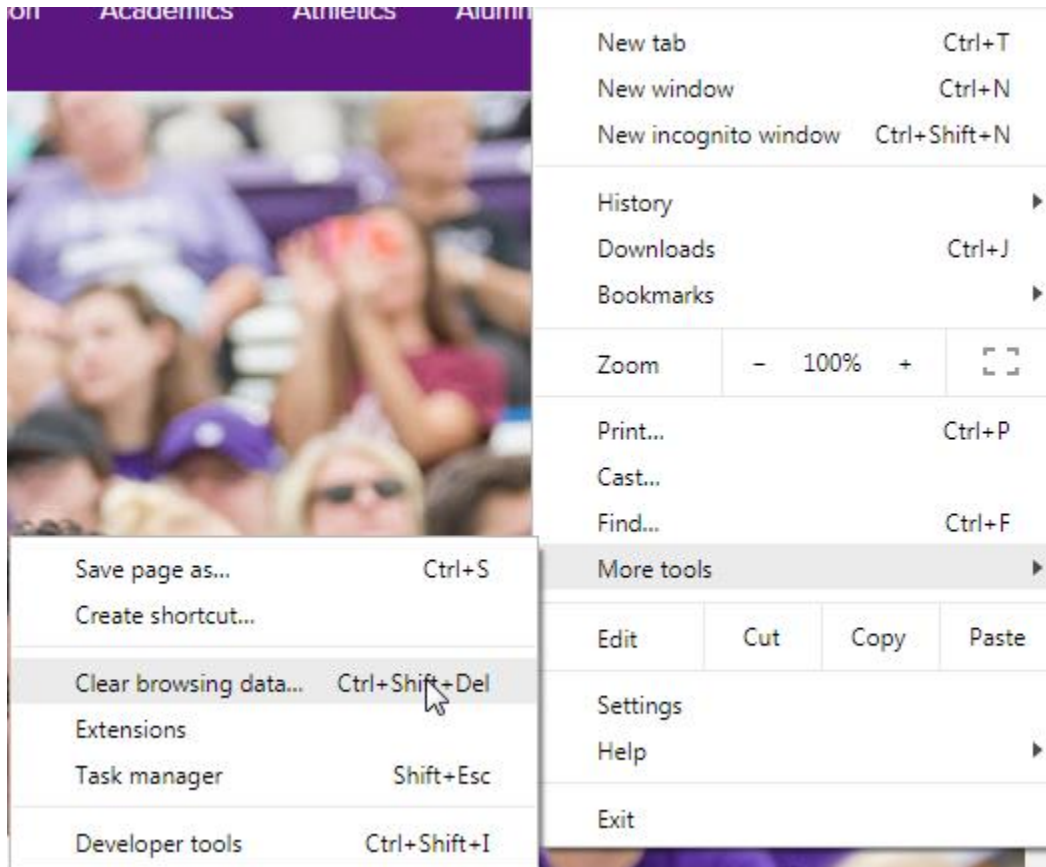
on Academics Athletics Alumn

New tab Ctrl+T
New window Ctrl+N
New incognito window Ctrl+Shift+N

History
Downloads Ctrl+J
Bookmarks

Zoom – 100% +

Print... Ctrl+P
Cast...
Find... Ctrl+F
More tools

Edit Cut Copy Paste

Settings
Help

Exit

Save page as... Ctrl+S
Create shortcut...

Clear browsing data... Ctrl+Shift+Del
Extensions
Task manager Shift+Esc

Developer tools Ctrl+Shift+I